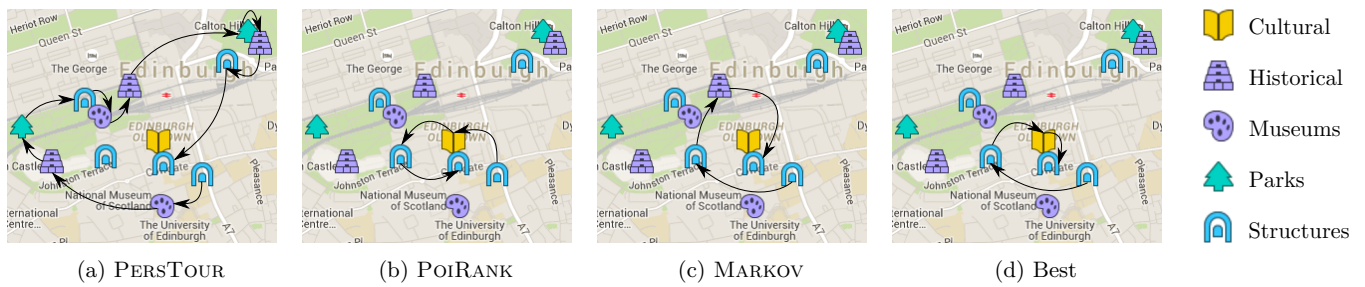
Heriot Row
Queen St
Calton Hill
The George
Edinburgh
EDINBURGH OLD TOWN
Castle
Johnston Terrace
Cowgate
National Museum of Scotland
The University of Edinburgh
International Centre
Pleasance
A7
Dy

Heriot Row
Queen St
Calton Hill
The George
Edinburgh
EDINBURGH OLD TOWN
Castle
Johnston Terrace
Cowgate
National Museum of Scotland
The University of Edinburgh
International Centre
Pleasance
A7
Dy

Heriot Row
Queen St
Calton Hill
The George
Edinburgh
EDINBURGH OLD TOWN
Castle
Johnston Terrace
Cowgate
National Museum of Scotland
The University of Edinburgh
International Centre
Pleasance
A7
Dy

Heriot Row
Queen St
Calton Hill
The George
Edinburgh
EDINBURGH OLD TOWN
Castle
Johnston Terrace
Cowgate
National Museum of Scotland
The University of Edinburgh
International Centre
Pleasance
A7
Dy

Cultural
Historical
Museums
Parks
Structures

(a) PersTour
(b) PoiRank
(c) Markov
(d) Best